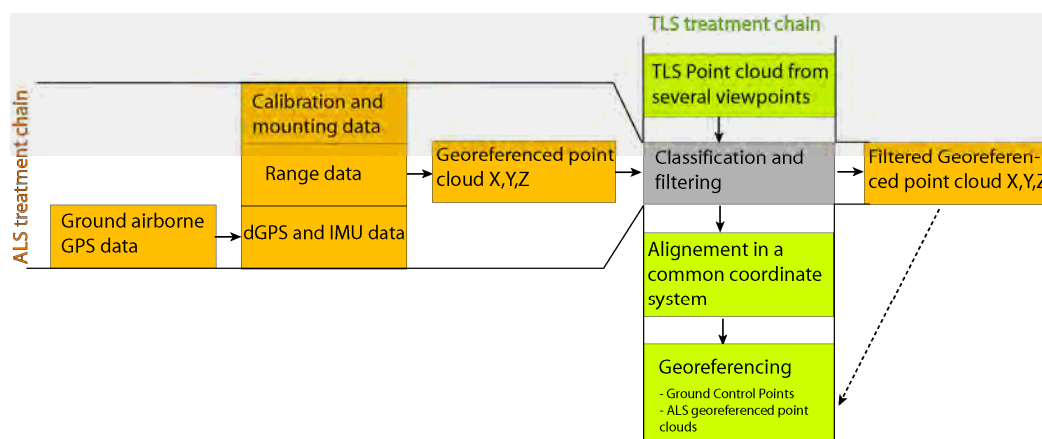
TLS treatment chain

ALS treatment chain

TLS Point cloud from several viewpoints

Calibration and mounting data

Range data

Ground airborne GPS data

dGPS and IMU data

Georeferenced point cloud X,Y,Z

Classification and filtering

Filtered Georeferenced point cloud X,Y,Z

Alignement in a common coordinate system

Georeferencing

- Ground Control Points
- ALS georeferenced point clouds